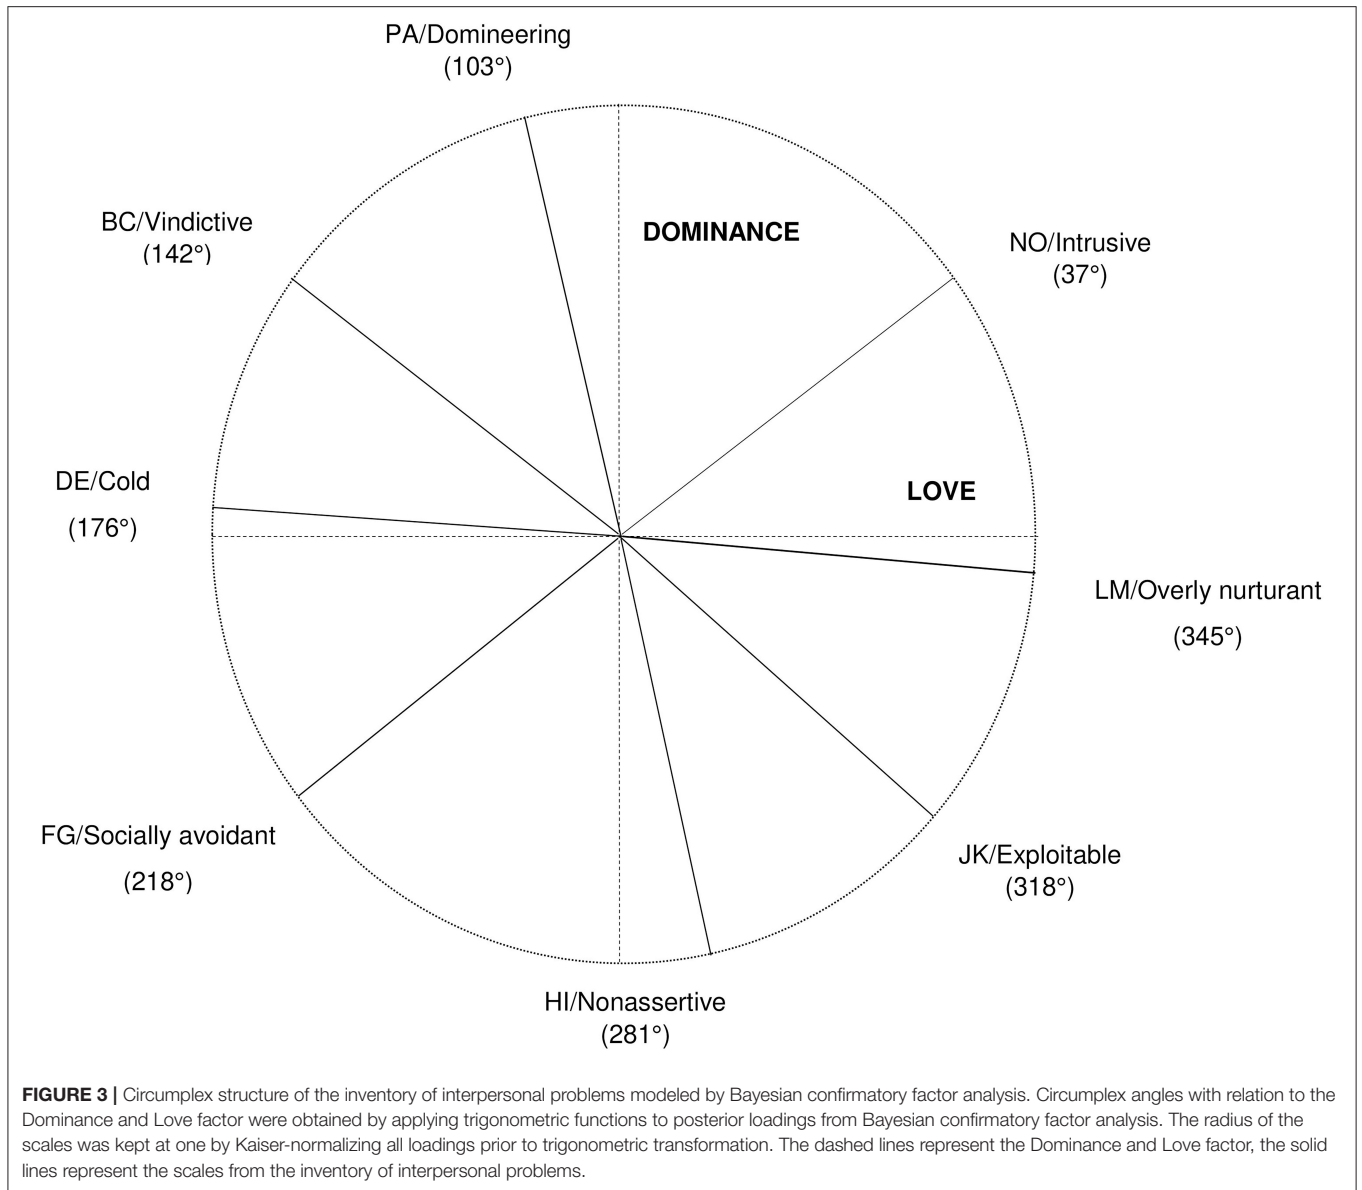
PA/Domineering
(103°)

BC/Vindictive
(142°)

DOMINANCE

NO/Intrusive
(37°)

LOVE

DE/Cold
(176°)

LM/Overly nurturant
(345°)

FG/Socially avoidant
(218°)

JK/Exploitable
(318°)

HI/Nonassertive
(281°)

**FIGURE 3 |** Circumplex structure of the inventory of interpersonal problems modeled by Bayesian confirmatory factor analysis. Circumplex angles with relation to the Dominance and Love factor were obtained by applying trigonometric functions to posterior loadings from Bayesian confirmatory factor analysis. The radius of the scales was kept at one by Kaiser-normalizing all loadings prior to trigonometric transformation. The dashed lines represent the Dominance and Love factor, the solid lines represent the scales from the inventory of interpersonal problems.